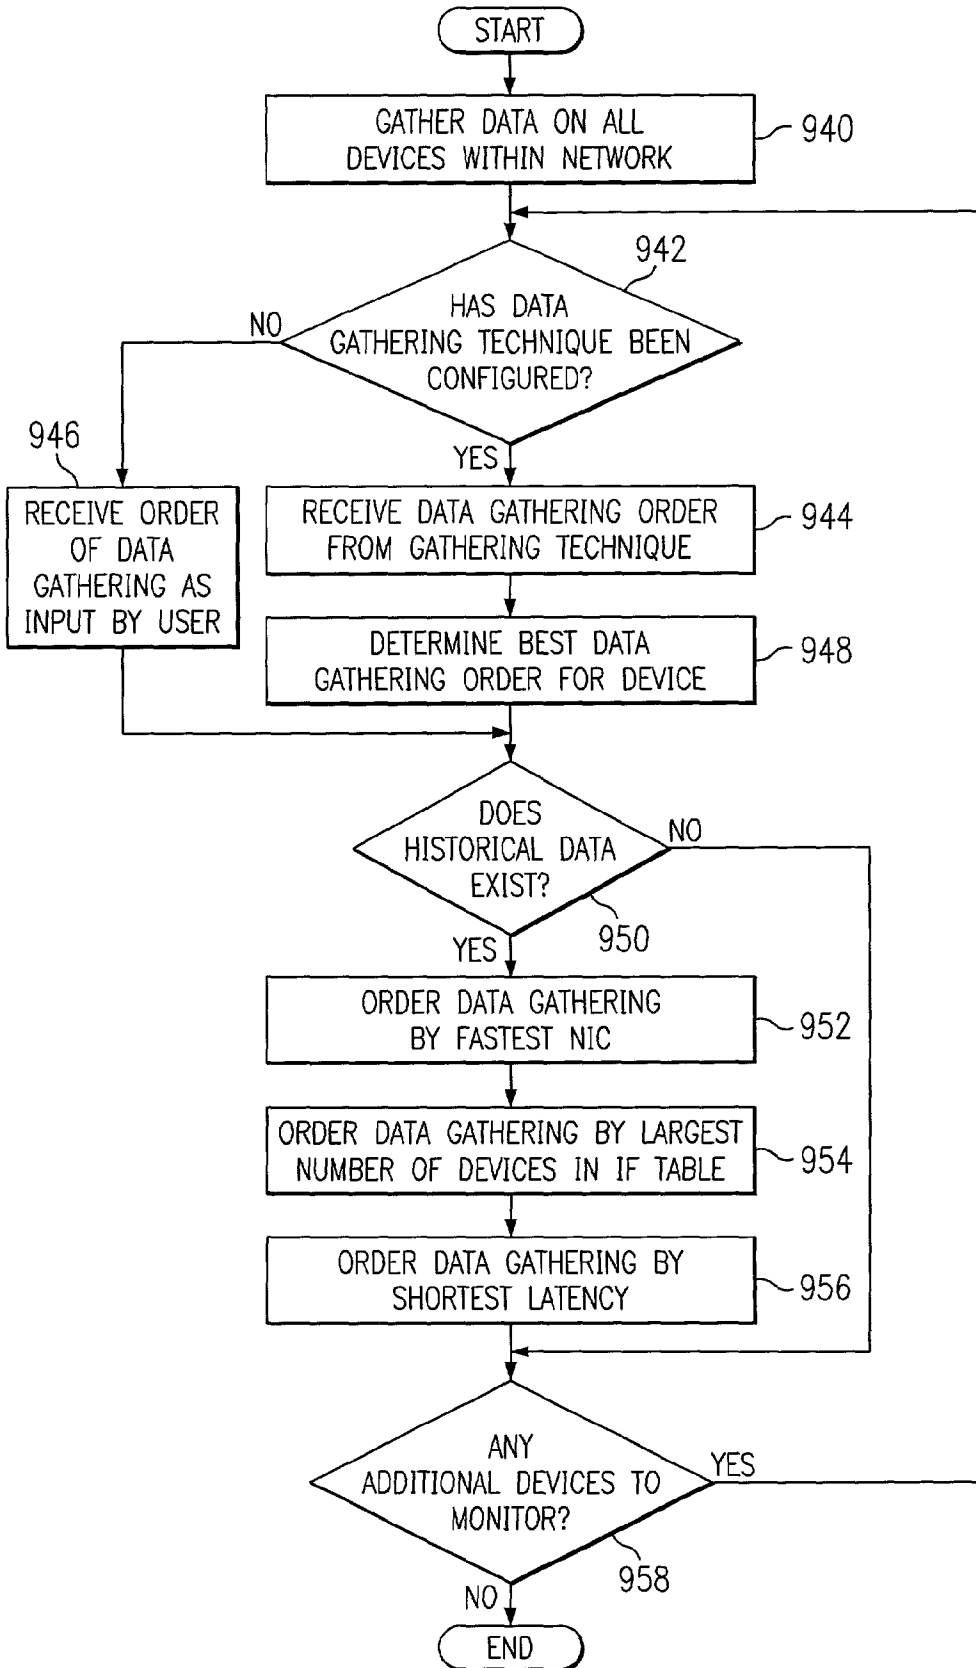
START

GATHER DATA ON ALL DEVICES WITHIN NETWORK

940

942

HAS DATA GATHERING TECHNIQUE BEEN CONFIGURED?

NO

YES

946

RECEIVE ORDER OF DATA GATHERING AS INPUT BY USER

RECEIVE DATA GATHERING ORDER FROM GATHERING TECHNIQUE

944

DETERMINE BEST DATA GATHERING ORDER FOR DEVICE

948

DOES HISTORICAL DATA EXIST?

NO

950

YES

ORDER DATA GATHERING BY FASTEST NIC

952

ORDER DATA GATHERING BY LARGEST NUMBER OF DEVICES IN IF TABLE

954

ORDER DATA GATHERING BY SHORTEST LATENCY

956

ANY ADDITIONAL DEVICES TO MONITOR?

YES

958

NO

END